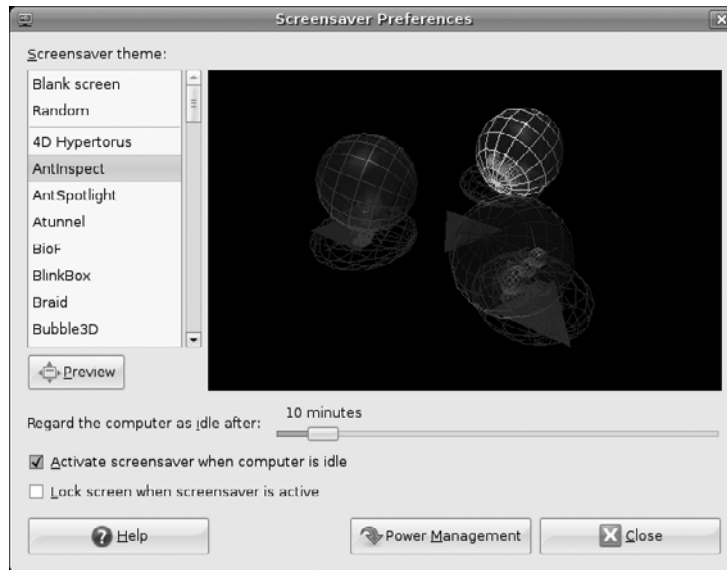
Screensaver Preferences

Screensaver theme:

Blank screen
Random
4D Hypertorus
AntInspect
AntSpotlight
Atunnel
BioF
BlinkBox
Braid
Bubble3D

Preview

Regard the computer as idle after:
10 minutes

Activate screensaver when computer is idle
Lock screen when screensaver is active

Help
Power Management
Close